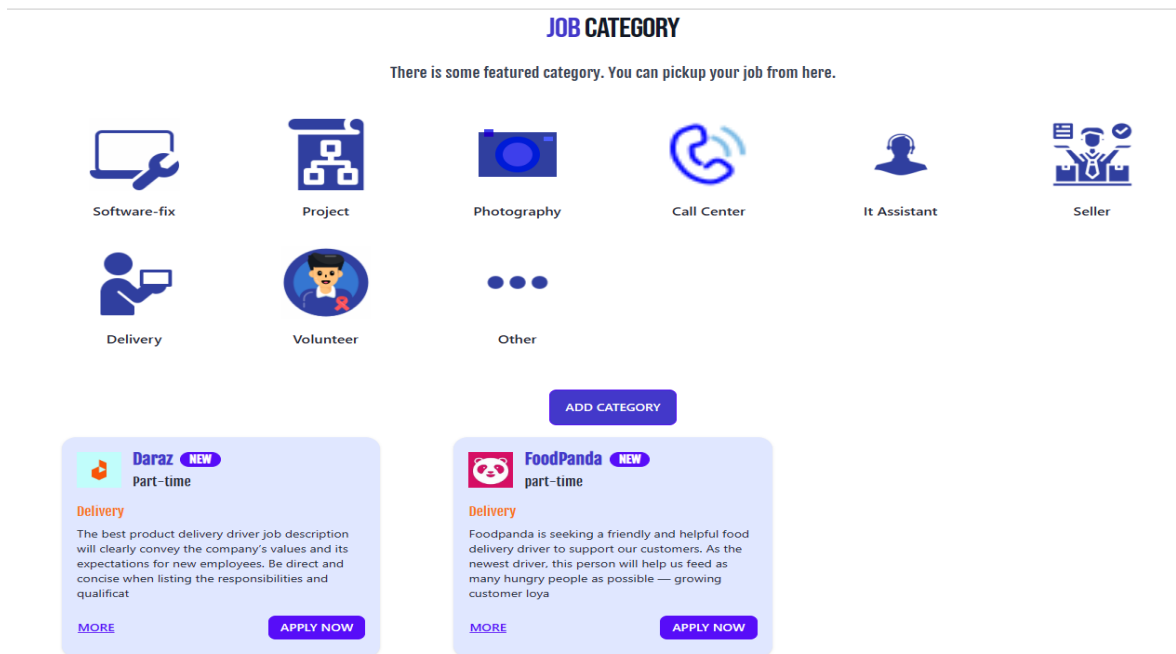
JOB CATEGORY

There is some featured category. You can pickup your job from here.

Software-fix

Project

Photography

Call Center

It Assistant

Seller

Delivery

Volunteer

Other

ADD CATEGORY

Daraz NEW
Part-time

Delivery

The best product delivery driver job description will clearly convey the company's values and its expectations for new employees. Be direct and concise when listing the responsibilities and qualificat

MORE

APPLY NOW

FoodPanda NEW
part-time

Delivery

Foodpanda is seeking a friendly and helpful food delivery driver to support our customers. As the newest driver, this person will help us feed as many hungry people as possible — growing customer loya

MORE

APPLY NOW